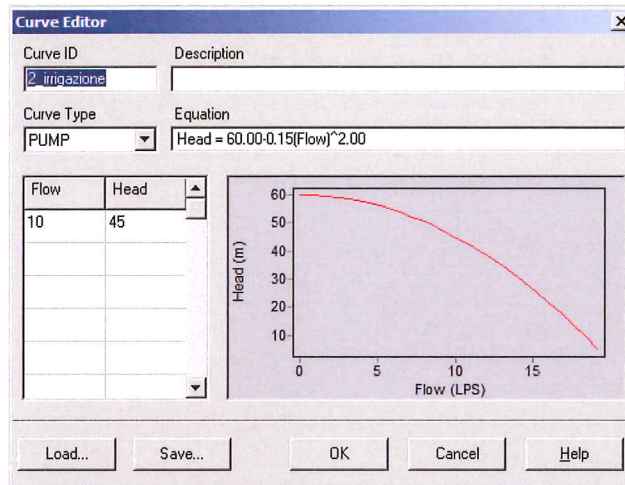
Curve Editor

×

Curve ID
2_irrigazione

Description

Curve Type
PUMP

Equation
Head = 60.00-0.15(Flow)^2.00

| Flow | Head |
|---|---|
| 10 | 45 |
| | |
| | |
| | |
| | |

Head (m)
60
50
40
30
20
10
0
5
10
15
Flow (LPS)

Load...
Save...
OK
Cancel
Help